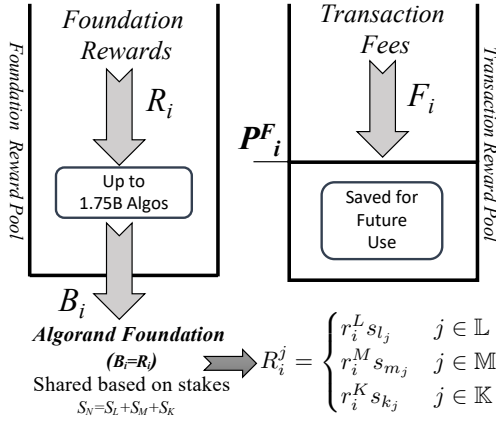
Foundation Rewards

$R_i$

Up to 1.75B Algos

Foundation Reward Pool

Transaction Fees

$F_i$

$P^F{}_i$

Saved for Future Use

Transaction Reward Pool

$B_i$

Algorand Foundation

$(B_i = R_i)$

Shared based on stakes

$S_N = S_L + S_M + S_K$

$R_i^j = \begin{cases} r_i^L s_{l_j} & j \in \mathbb{L} \\ r_i^M s_{m_j} & j \in \mathbb{M} \\ r_i^K s_{k_j} & j \in \mathbb{K} \end{cases}$